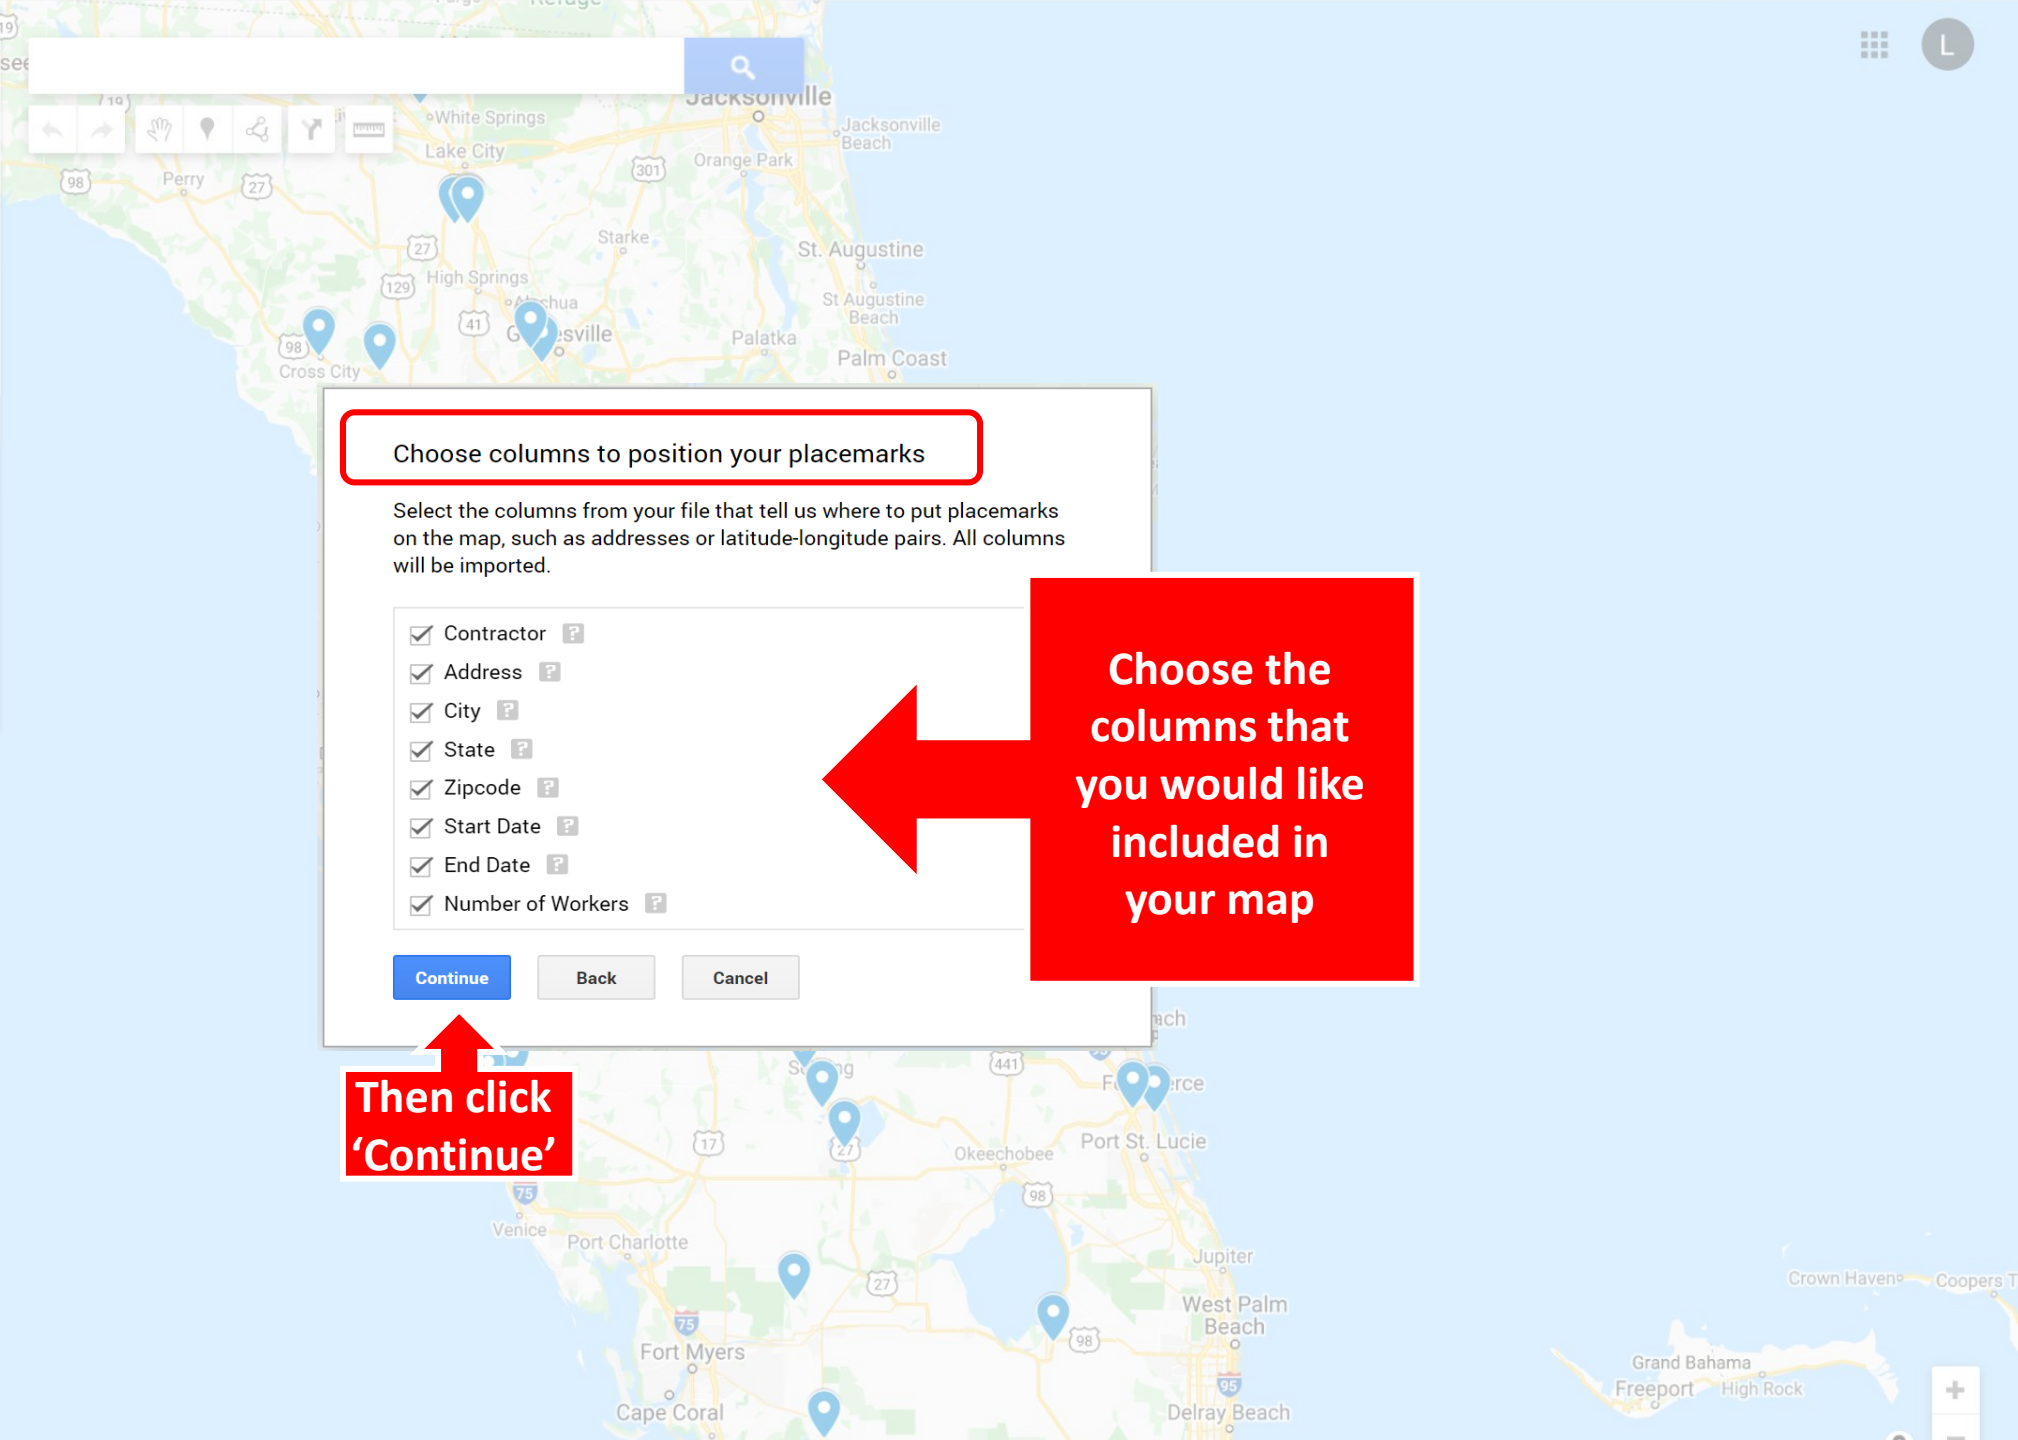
Jacksonville

White Springs

Lake City

Jacksonville Beach

Orange Park

Perry

Starke

St. Augustine

High Springs

St Augustine Beach

Cross City

Palatka

Palm Coast

Choose columns to position your placemarks

Select the columns from your file that tell us where to put placemarks on the map, such as addresses or latitude-longitude pairs. All columns will be imported.

Contractor
Address
City
State
Zipcode
Start Date
End Date
Number of Workers

Continue Back Cancel

Choose the columns that you would like included in your map

Then click ‘Continue’

Port St. Lucie

Okeechobee

Venice

Port Charlotte

Jupiter

Crown Haven

Coopers T

West Palm Beach

Grand Bahama

Freeport

High Rock

Fort Myers

Cape Coral

Delray Beach